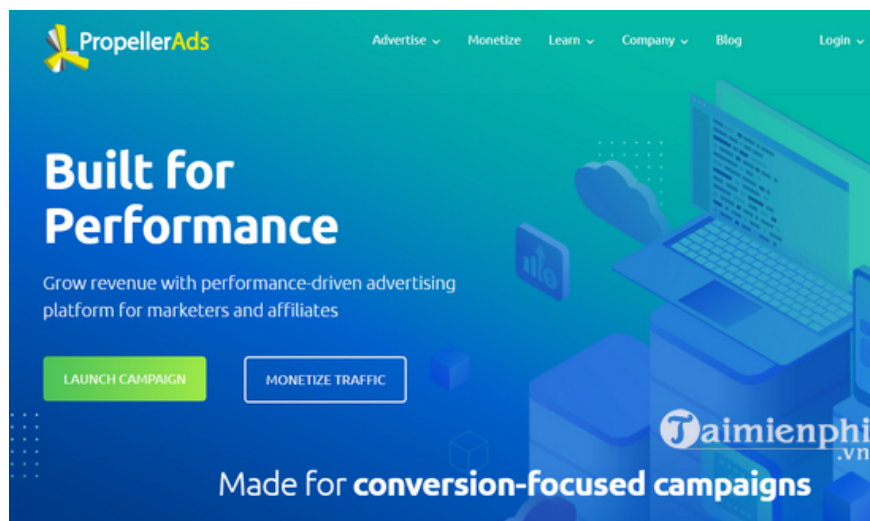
PropellerAds

Advertise Monetize Learn Company Blog Login

Built for Performance

Grow revenue with performance-driven advertising platform for marketers and affiliates

LAUNCH CAMPAIGN

MONETIZE TRAFFIC

Taimienphi .vn

Made for conversion-focused campaigns